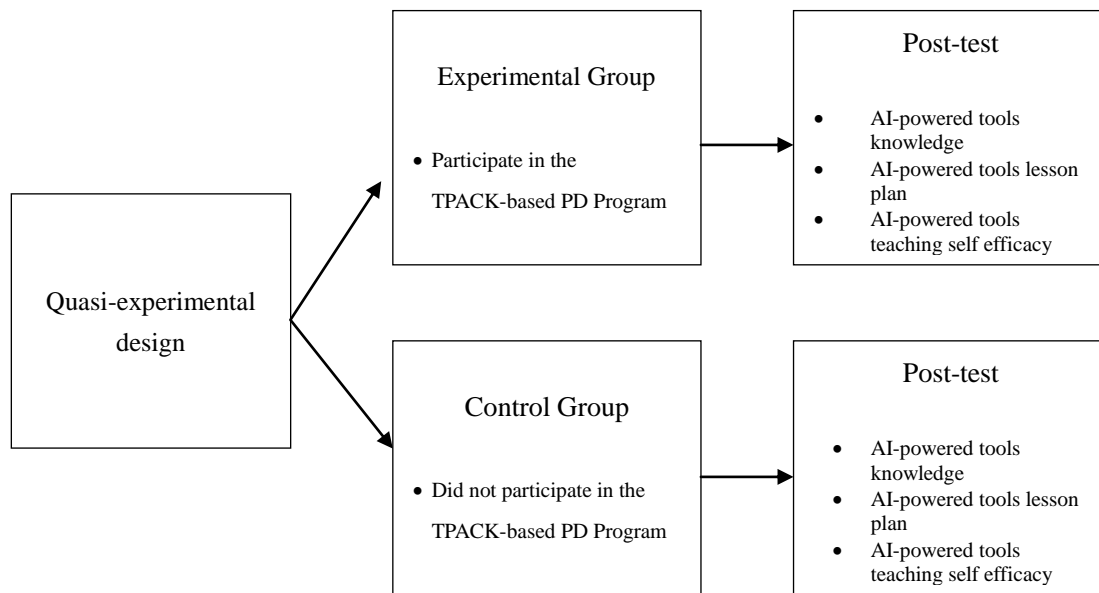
Quasi-experimental design

Experimental Group

- Participate in the TPACK-based PD Program

Post-test

- AI-powered tools knowledge
- AI-powered tools lesson plan
- AI-powered tools teaching self efficacy

Control Group

- Did not participate in the TPACK-based PD Program

Post-test

- AI-powered tools knowledge
- AI-powered tools lesson plan
- AI-powered tools teaching self efficacy